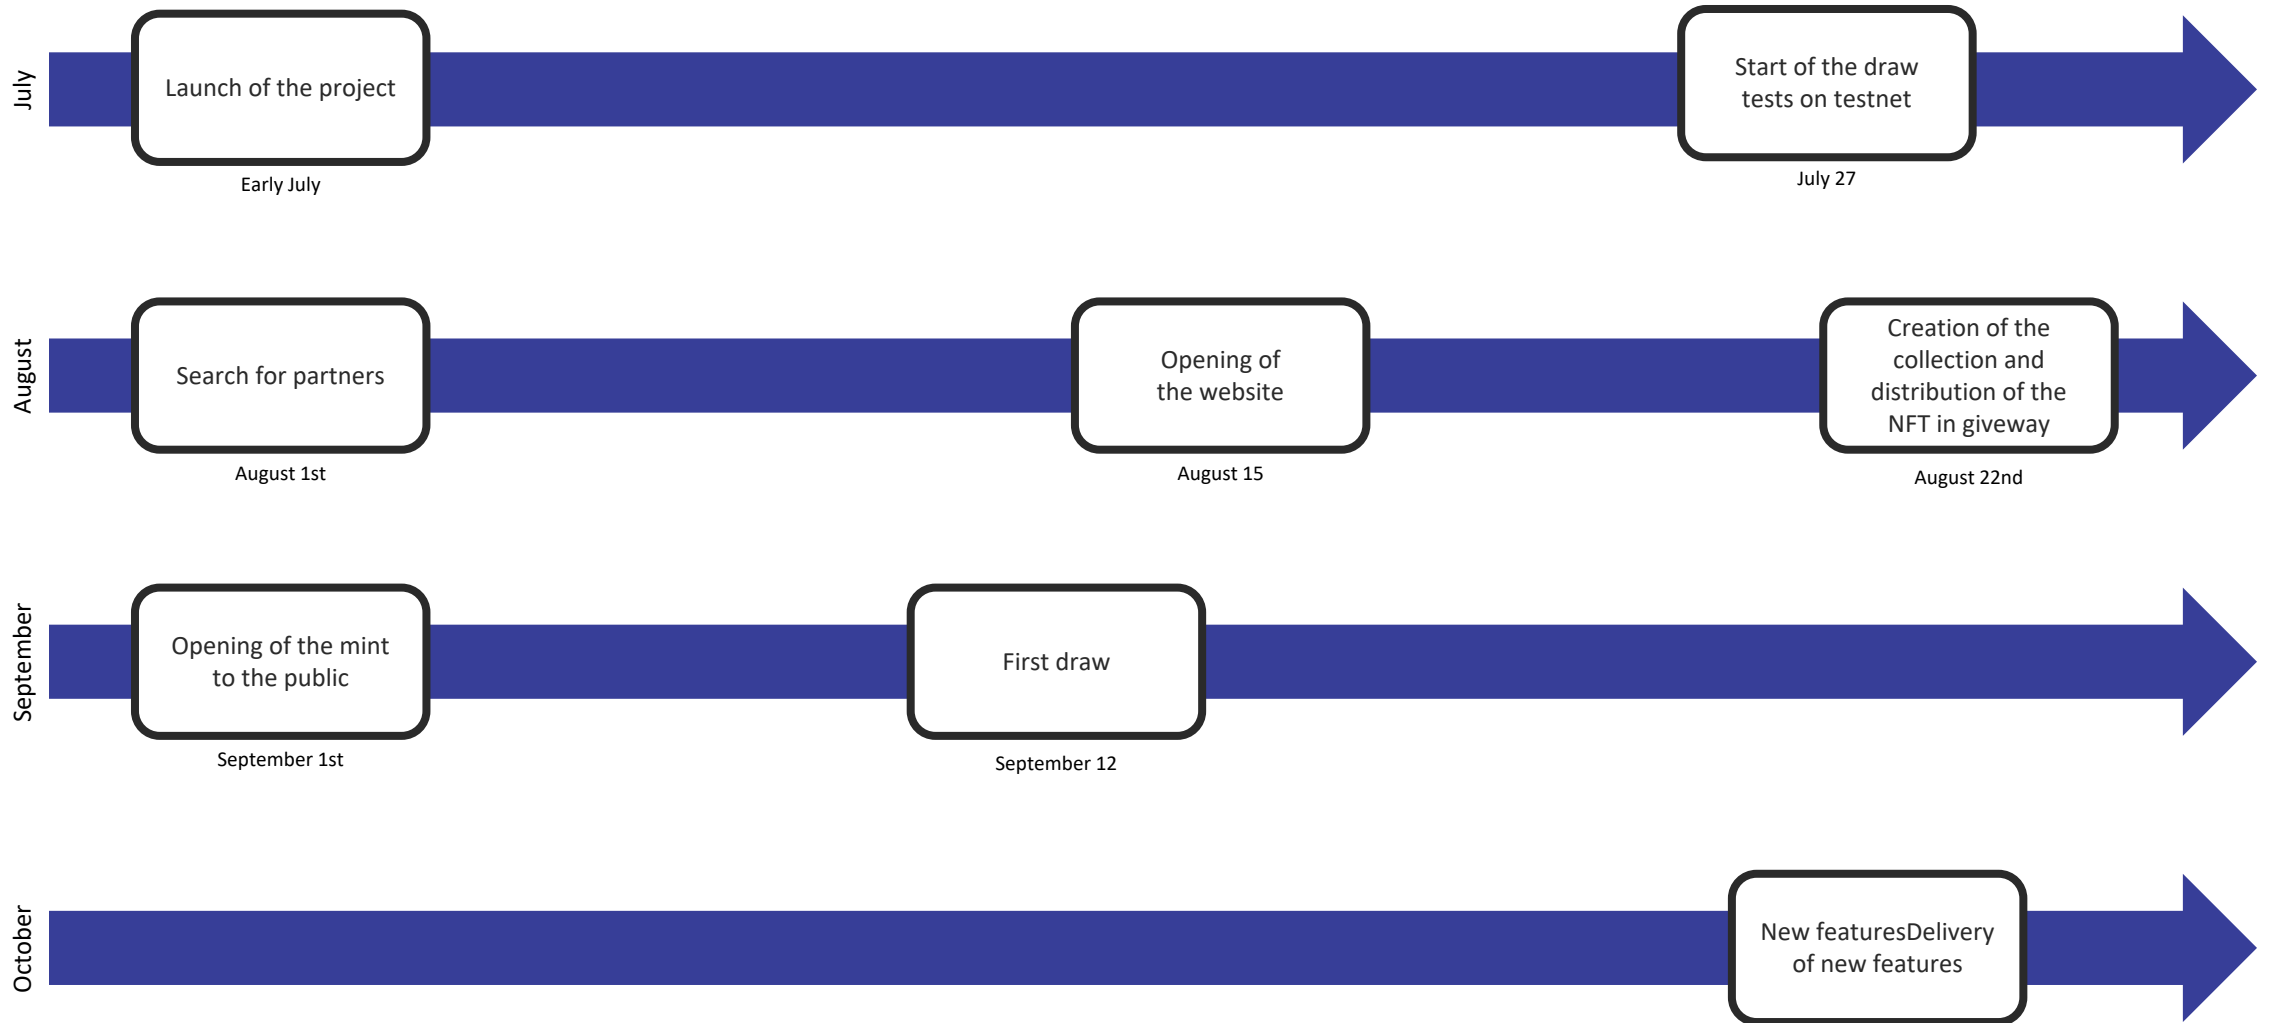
July

Launch of the project

Early July

Start of the draw tests on testnet

July 27

August

Search for partners

August 1st

Opening of the website

August 15

Creation of the collection and distribution of the NFT in giveway

August 22nd

September

Opening of the mint to the public

September 1st

First draw

September 12

October

New featuresDelivery of new features